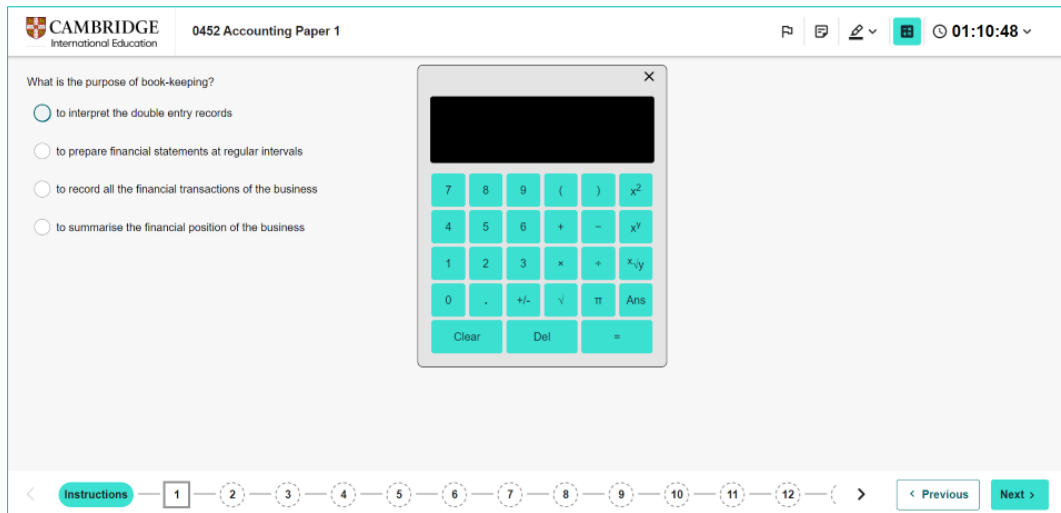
CAMBRIDGE
International Education

0452 Accounting Paper 1

01:10:48

What is the purpose of book-keeping?

to interpret the double entry records

to prepare financial statements at regular intervals

to record all the financial transactions of the business

to summarise the financial position of the business

×

| 7 | 8 | 9 | ( | ) | $x^2$ |
|---|---|---|---|---|---|
| 4 | 5 | 6 | + | − | $x^y$ |
| 1 | 2 | 3 | × | ÷ | $\sqrt[x]{y}$ |
| 0 | . | +/- | √ | π | Ans |
| Clear | | Del | | = | |

Instructions 1 2 3 4 5 6 7 8 9 10 11 12

‹ Previous Next ›